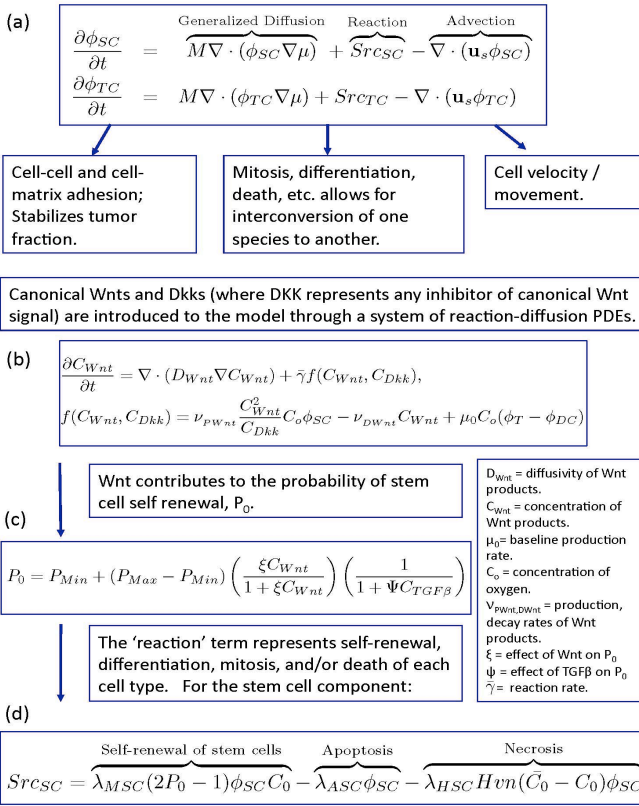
(a)

$$\frac{\partial \phi_{SC}}{\partial t} = \overbrace{M\nabla\cdot(\phi_{SC}\nabla\mu)}^{\text{Generalized Diffusion}} + \overbrace{Src_{SC}}^{\text{Reaction}} - \overbrace{\nabla\cdot(\mathbf{u}_s\phi_{SC})}^{\text{Advection}}$$
$$\frac{\partial \phi_{TC}}{\partial t} = M\nabla\cdot(\phi_{TC}\nabla\mu) + Src_{TC} - \nabla\cdot(\mathbf{u}_s\phi_{TC})$$

Cell-cell and cell-matrix adhesion; Stabilizes tumor fraction.

Mitosis, differentiation, death, etc. allows for interconversion of one species to another.

Cell velocity / movement.

Canonical Wnts and Dkks (where DKK represents any inhibitor of canonical Wnt signal) are introduced to the model through a system of reaction-diffusion PDEs.

(b)

$$\frac{\partial C_{Wnt}}{\partial t} = \nabla\cdot(D_{Wnt}\nabla C_{Wnt}) + \tilde{\gamma} f(C_{Wnt}, C_{Dkk}),$$
$$f(C_{Wnt}, C_{Dkk}) = \nu_{PWnt}\frac{C_{Wnt}^2}{C_{Dkk}}C_o\phi_{SC} - \nu_{DWnt}C_{Wnt} + \mu_0 C_o(\phi_T - \phi_{DC})$$

Wnt contributes to the probability of stem cell self renewal, $P_0$.

(c)

$$P_0 = P_{Min} + (P_{Max} - P_{Min})\left(\frac{\xi C_{Wnt}}{1+\xi C_{Wnt}}\right)\left(\frac{1}{1+\Psi C_{TGF\beta}}\right)$$

$D_{Wnt}$ = diffusivity of Wnt products.
$C_{Wnt}$ = concentration of Wnt products.
$\mu_0$= baseline production rate.
$C_o$ = concentration of oxygen.
$\nu_{PWnt,DWnt}$ = production, decay rates of Wnt products.
$\xi$ = effect of Wnt on $P_0$
$\psi$ = effect of TGFβ on $P_0$
$\tilde{\gamma}$ = reaction rate.

The 'reaction' term represents self-renewal, differentiation, mitosis, and/or death of each cell type. For the stem cell component:

(d)

$$Src_{SC} = \overbrace{\lambda_{MSC}(2P_0 - 1)\phi_{SC}C_0}^{\text{Self-renewal of stem cells}} - \overbrace{\lambda_{ASC}\phi_{SC}}^{\text{Apoptosis}} - \overbrace{\lambda_{HSC}Hvn(\bar{C}_0 - C_0)\phi_{SC}}^{\text{Necrosis}}$$